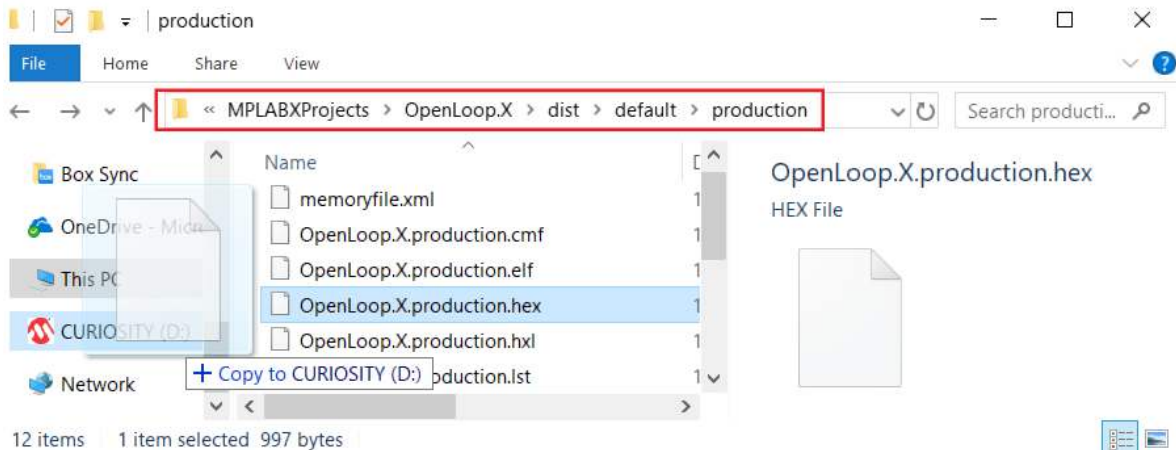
production

File Home Share View

« MPLABXProjects › OpenLoop.X › dist › default › production

Search producti...

Box Sync
OneDrive - Micr
This PC
CURIOSITY (D:)
Network

Name
memoryfile.xml
OpenLoop.X.production.cmf
OpenLoop.X.production.elf
OpenLoop.X.production.hex
OpenLoop.X.production.hxl
+ Copy to CURIOSITY (D:) production.lst

D
1
1
1
1
1
1

OpenLoop.X.production.hex
HEX File

12 items 1 item selected 997 bytes